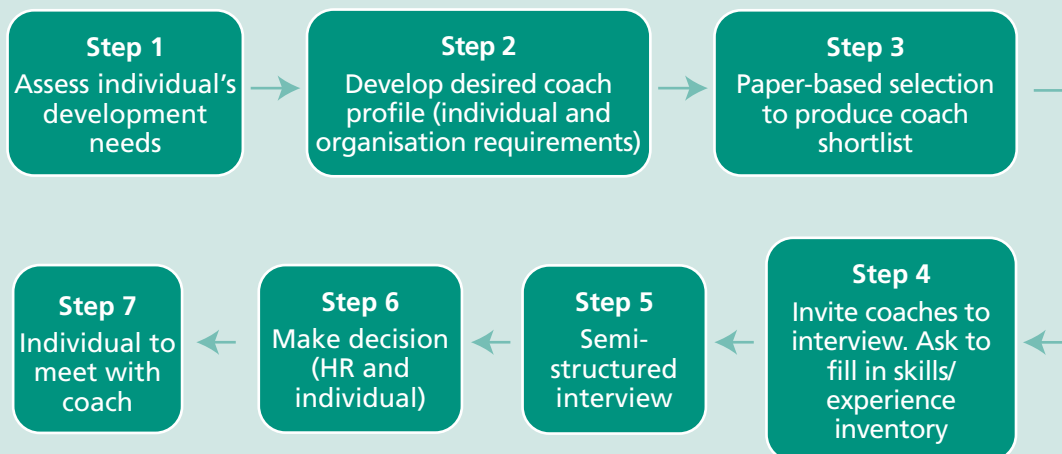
Step 1
Assess individual's development needs

Step 2
Develop desired coach profile (individual and organisation requirements)

Step 3
Paper-based selection to produce coach shortlist

Step 4
Invite coaches to interview. Ask to fill in skills/ experience inventory

Step 5
Semi-structured interview

Step 6
Make decision (HR and individual)

Step 7
Individual to meet with coach